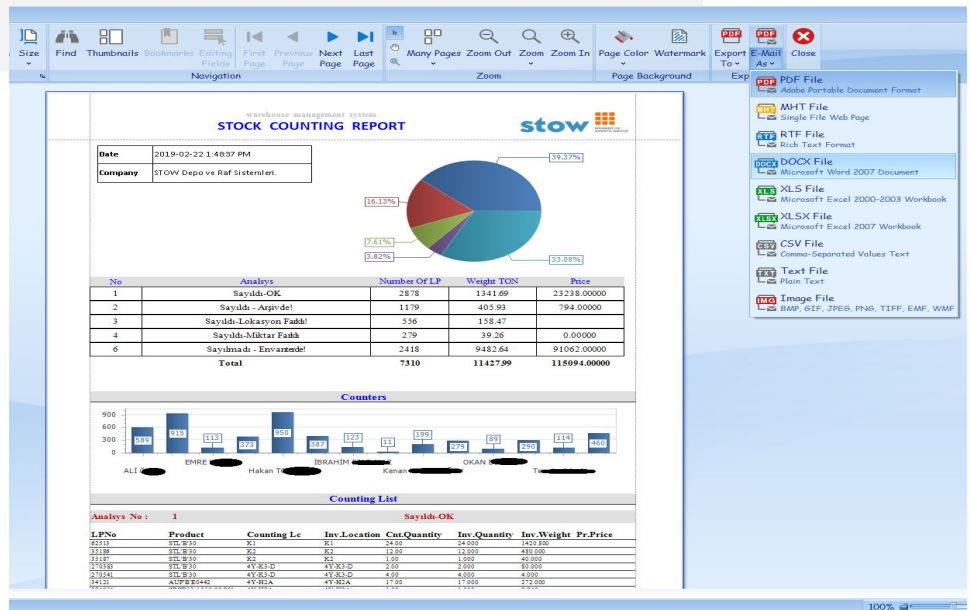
Size
Find Thumbnails Bookmarks Editing Fields First Page Previous Page Next Page Last Page
Navigation
Many Pages Zoom Out Zoom Zoom In
Zoom
Page Color Watermark
Page Background
Export To E-Mail As Close
Exp

PDF File
Adobe Portable Document Format
MHT File
Single File Web Page
RTF File
Rich Text Format
DOCX File
Microsoft Word 2007 Document
XLS File
Microsoft Excel 2000-2003 Workbook
XLSX File
Microsoft Excel 2007 Workbook
CSV File
Comma-Separated Values Text
Text File
Plain Text
Image File
BMP, GIF, JPEG, PNG, TIFF, EMF, WMF

warehouse management system
STOCK COUNTING REPORT
stow

| Date | 2019-02-22 1:48:37 PM |
|---|---|
| Company | STOW Depo ve Raf Sistemleri. |

39.37%
16.13%
7.61%
3.82%
33.08%

| No | Analsys | Number Of LP | Weight TON | Price |
|---|---|---|---|---|
| 1 | Sayıldı-OK | 2878 | 1341.69 | 23238.00000 |
| 2 | Sayıldı - Arşivde! | 1179 | 405.93 | 794.00000 |
| 3 | Sayıldı-Lokasyon Farklı! | 556 | 158.47 | |
| 4 | Sayıldı-Miktar Farklı | 279 | 39.26 | 0.00000 |
| 6 | Sayılmadı - Envanterde! | 2418 | 9482.64 | 91062.00000 |
| | Total | 7310 | 11427.99 | 115094.00000 |

Counters
900
600
300
0
589 915 113 373 950 387 123 11 199 279 89 290 114 460
ALİ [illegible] EMRE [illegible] Hakan T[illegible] İBRAHİM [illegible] Kenan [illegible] OKAN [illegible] T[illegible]

Counting List
Analsys No : 1 Sayıldı-OK

| LPNo | Product | Counting Lc | Inv.Location | Cnt.Quantity | Inv.Quantity | Inv.Weight | Pr.Price |
|---|---|---|---|---|---|---|---|
| 62513 | STLB'30 | K1 | K1 | 24.00 | 24.000 | 1420.800 | |
| 35186 | STLB'30 | K2 | K2 | 12.00 | 12.000 | 480.000 | |
| 35187 | STLB'30 | K2 | K2 | 1.00 | 1.000 | 40.000 | |
| 270383 | STLB'30 | 4Y-K3-D | 4Y-K3-D | 2.00 | 2.000 | 80.000 | |
| 270541 | STLB'30 | 4Y-K3-D | 4Y-K3-D | 4.00 | 4.000 | 4.000 | |
| 34121 | AUPB E6442 | 4Y-H2A | 4Y-H2A | 17.00 | 17.000 | 272.000 | |

100%